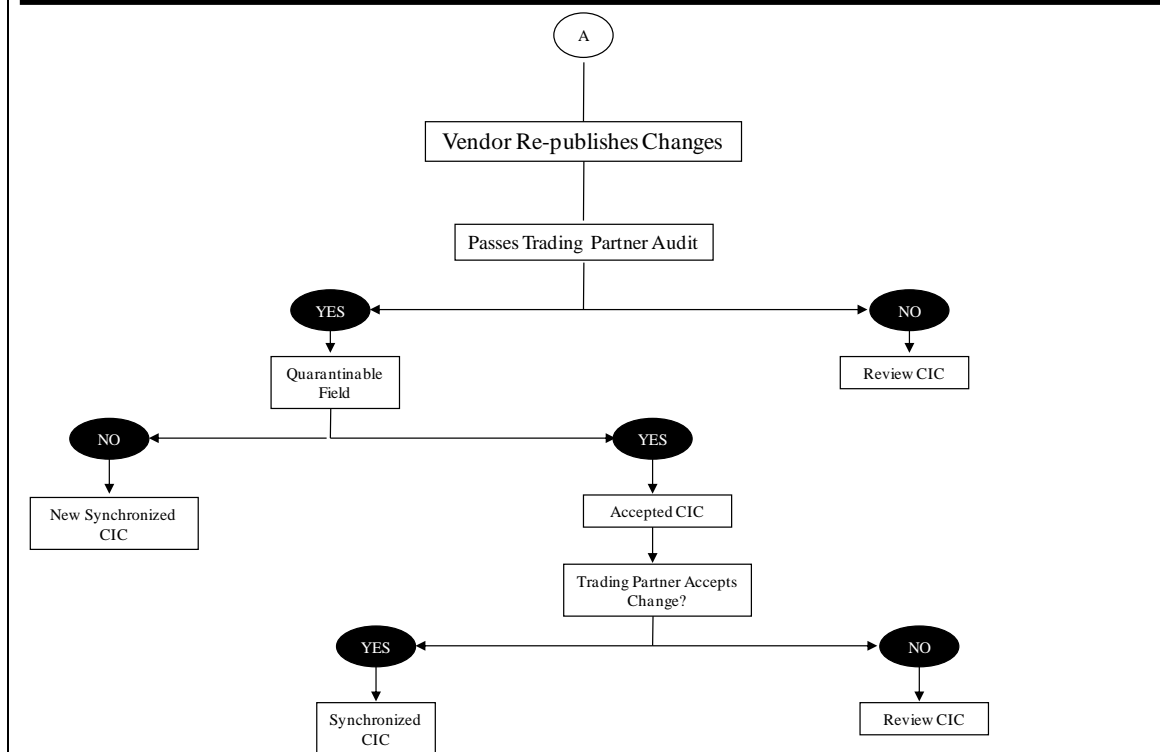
A

Vendor Re-publishes Changes

Passes Trading Partner Audit

YES

NO

Quarantinable Field

Review CIC

NO

YES

New Synchronized CIC

Accepted CIC

Trading Partner Accepts Change?

YES

NO

Synchronized CIC

Review CIC